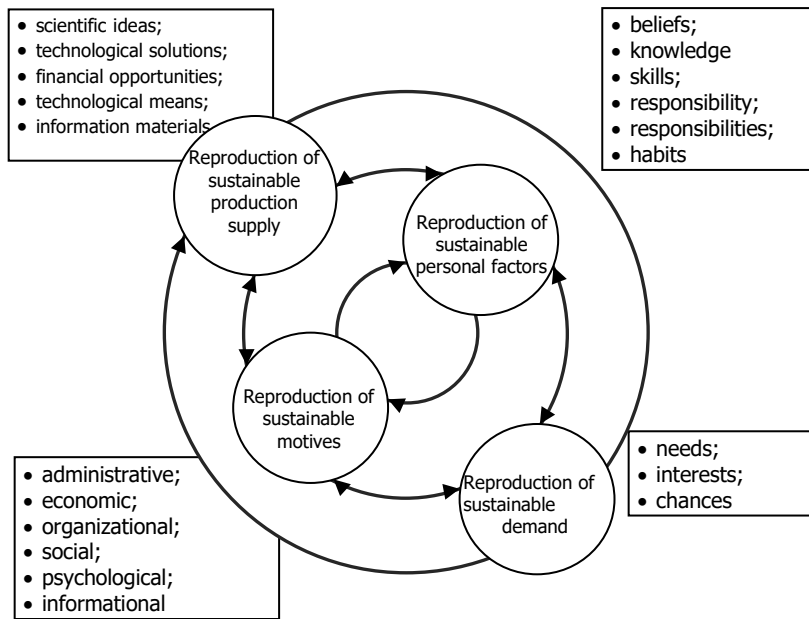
- scientific ideas;
- technological solutions;
- financial opportunities;
- technological means;
- information materials

- beliefs;
- knowledge
- skills;
- responsibility;
- responsibilities;
- habits

Reproduction of sustainable production supply

Reproduction of sustainable personal factors

Reproduction of sustainable motives

Reproduction of sustainable demand

- needs;
- interests;
- chances

- administrative;
- economic;
- organizational;
- social;
- psychological;
- informational